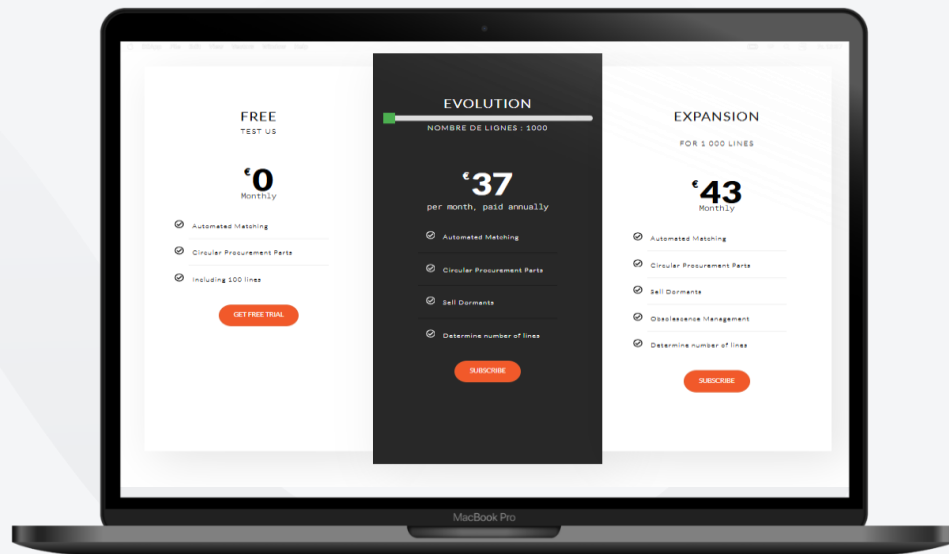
FREE
TEST US

€0
Monthly

Automated Matching

Circular Procurement Parts

Including 100 lines

GET FREE TRIAL

EVOLUTION

NOMBRE DE LIGNES : 1000

€37
per month, paid annually

Automated Matching

Circular Procurement Parts

Sell Dormants

Determine number of lines

SUBSCRIBE

EXPANSION

FOR 1 000 LINES

€43
Monthly

Automated Matching

Circular Procurement Parts

Sell Dormants

Obsolescence Management

Determine number of lines

SUBSCRIBE

MacBook Pro